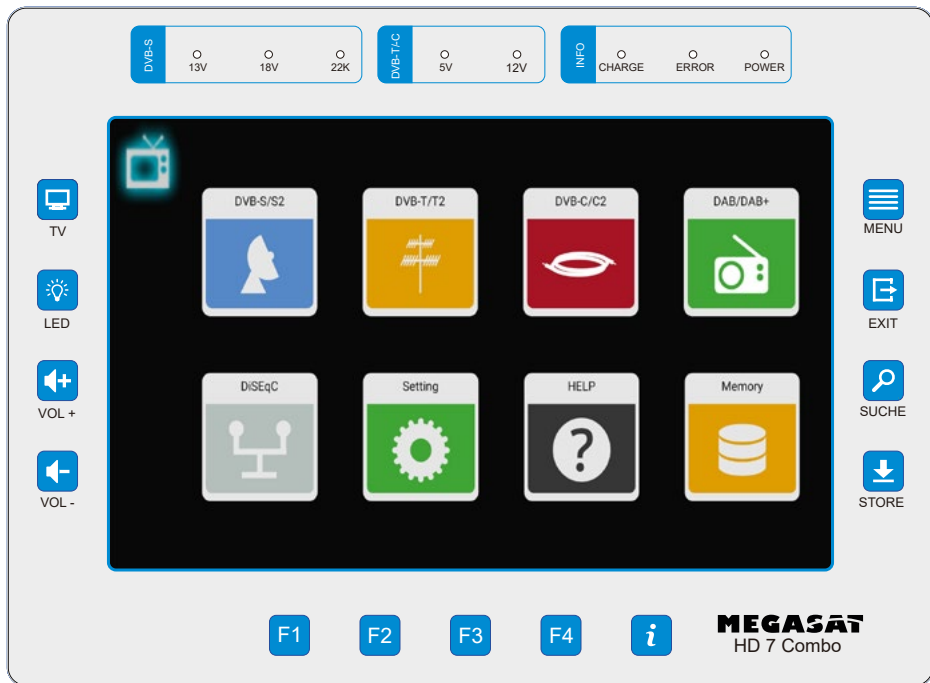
DVB-S
13V 18V 22K

DVB-T/-C
5V 12V

INFO
CHARGE ERROR POWER

TV

LED

VOL +

VOL -

DVB-S/S2

DVB-T/T2

DVB-C/C2

DAB/DAB+

DiSEqC

Setting

HELP

Memory

MENU

EXIT

SUCHE

STORE

F1 F2 F3 F4 i

MEGASAT
HD 7 Combo